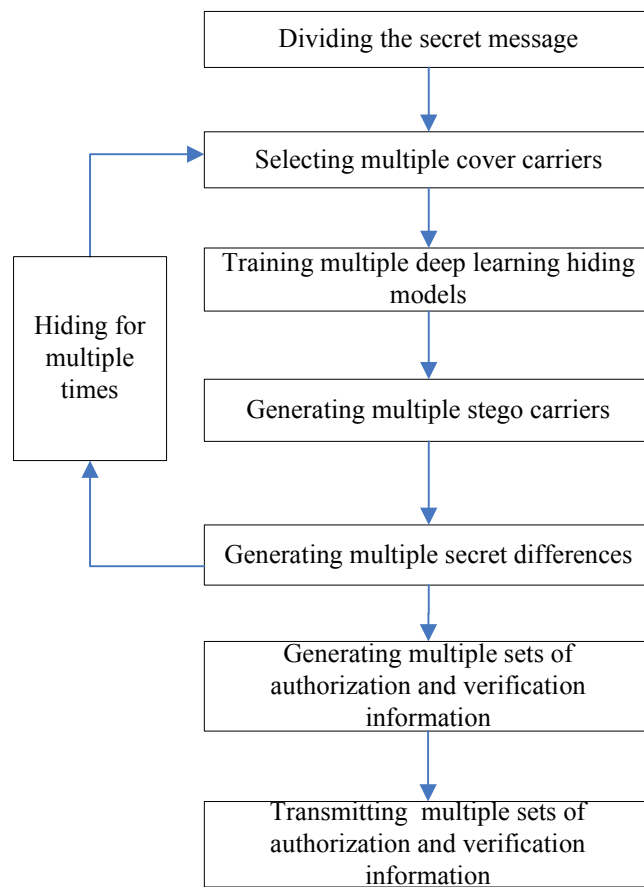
Dividing the secret message

Selecting multiple cover carriers

Training multiple deep learning hiding models

Generating multiple stego carriers

Generating multiple secret differences

Generating multiple sets of authorization and verification information

Transmitting multiple sets of authorization and verification information

Hiding for multiple times